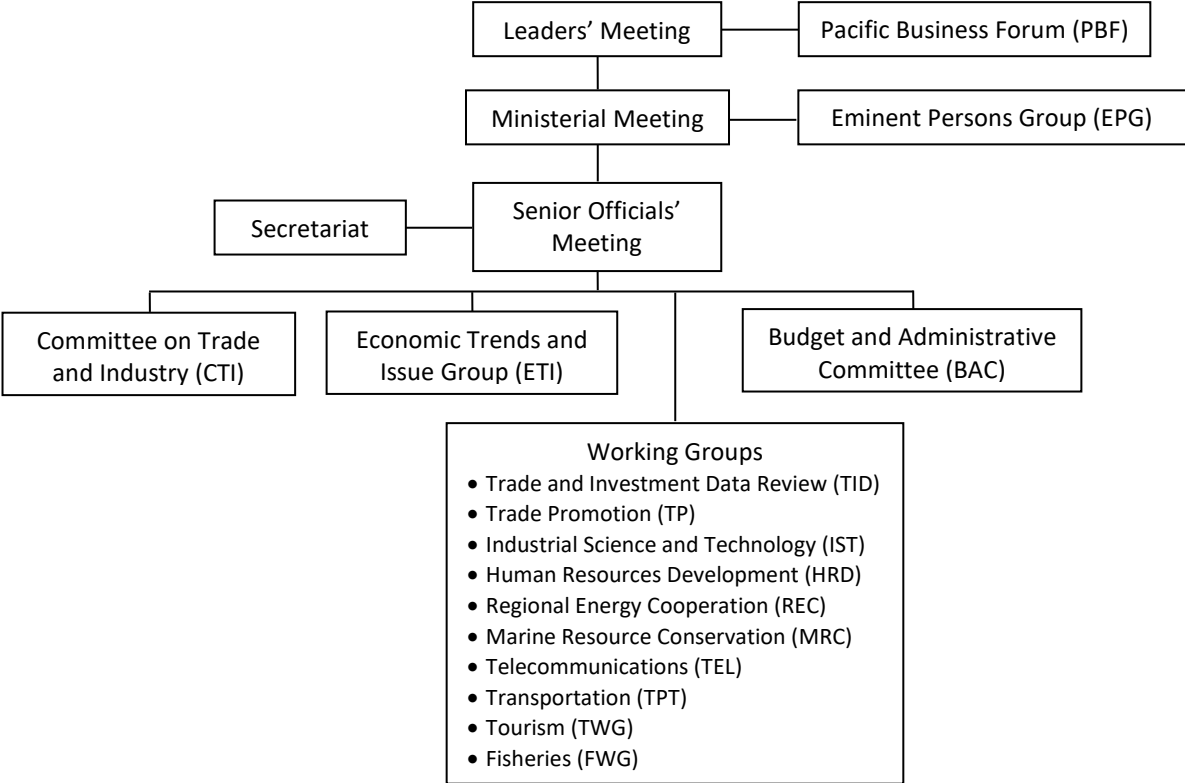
Leaders' Meeting

Pacific Business Forum (PBF)

Ministerial Meeting

Eminent Persons Group (EPG)

Secretariat

Senior Officials' Meeting

Committee on Trade and Industry (CTI)

Economic Trends and Issue Group (ETI)

Budget and Administrative Committee (BAC)

Working Groups
• Trade and Investment Data Review (TID)
• Trade Promotion (TP)
• Industrial Science and Technology (IST)
• Human Resources Development (HRD)
• Regional Energy Cooperation (REC)
• Marine Resource Conservation (MRC)
• Telecommunications (TEL)
• Transportation (TPT)
• Tourism (TWG)
• Fisheries (FWG)